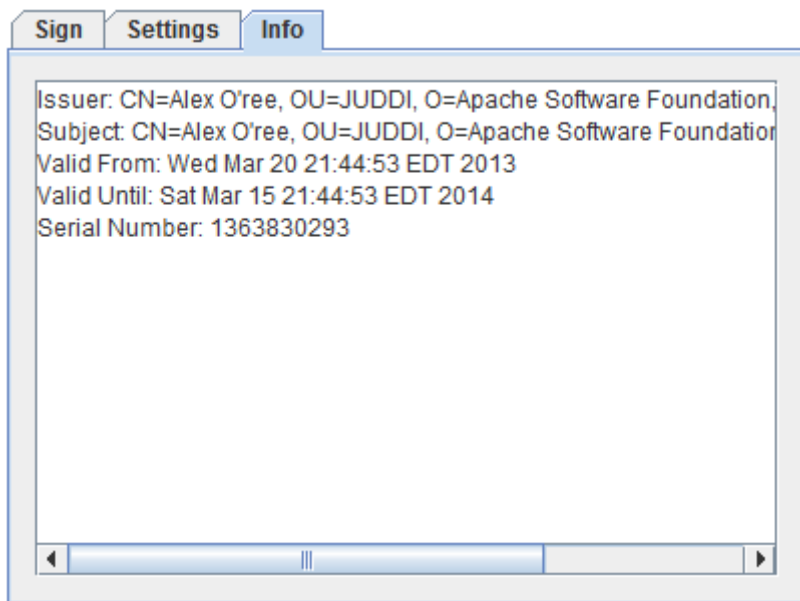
Sign Settings Info

Issuer: CN=Alex O'ree, OU=JUDDI, O=Apache Software Foundation,
Subject: CN=Alex O'ree, OU=JUDDI, O=Apache Software Foundatior
Valid From: Wed Mar 20 21:44:53 EDT 2013
Valid Until: Sat Mar 15 21:44:53 EDT 2014
Serial Number: 1363830293